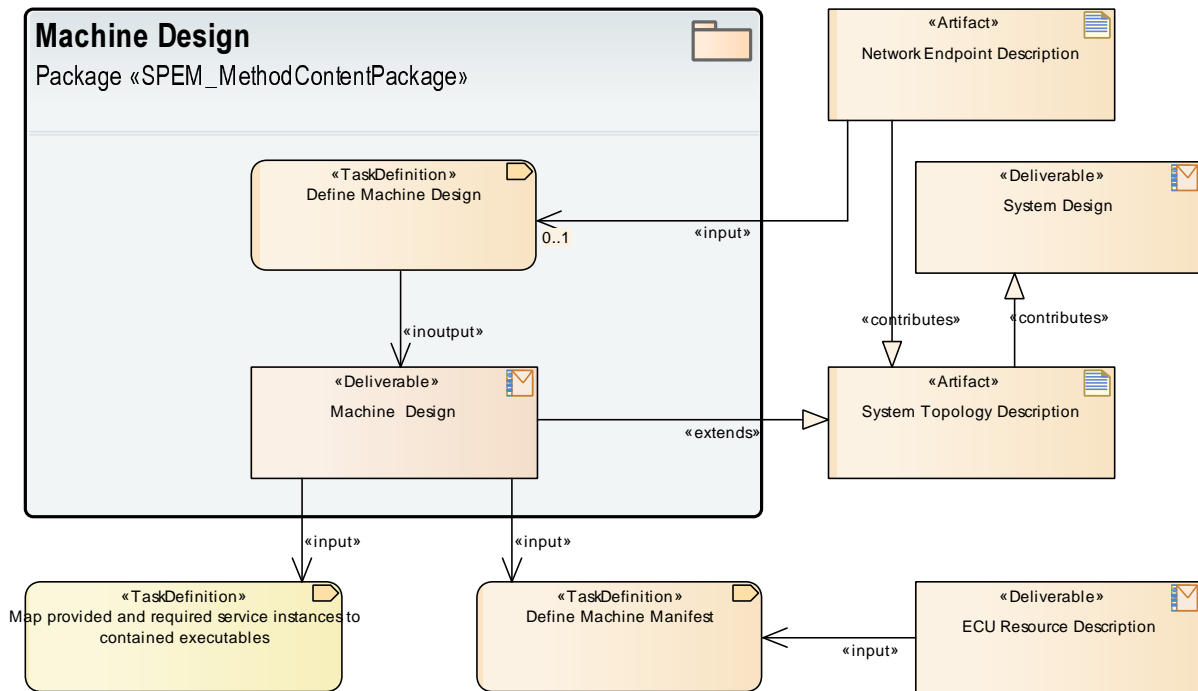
Machine Design

Package «SPEM_MethodContentPackage»

«Artifact»
Network Endpoint Description

«TaskDefinition»
Define Machine Design

0..1

«input»

«Deliverable»
System Design

«inoutput»

«contributes»

«contributes»

«Deliverable»
Machine Design

«Artifact»
System Topology Description

«extends»

«input»

«input»

«TaskDefinition»
Map provided and required service instances to contained executables

«TaskDefinition»
Define Machine Manifest

«Deliverable»
ECU Resource Description

«input»